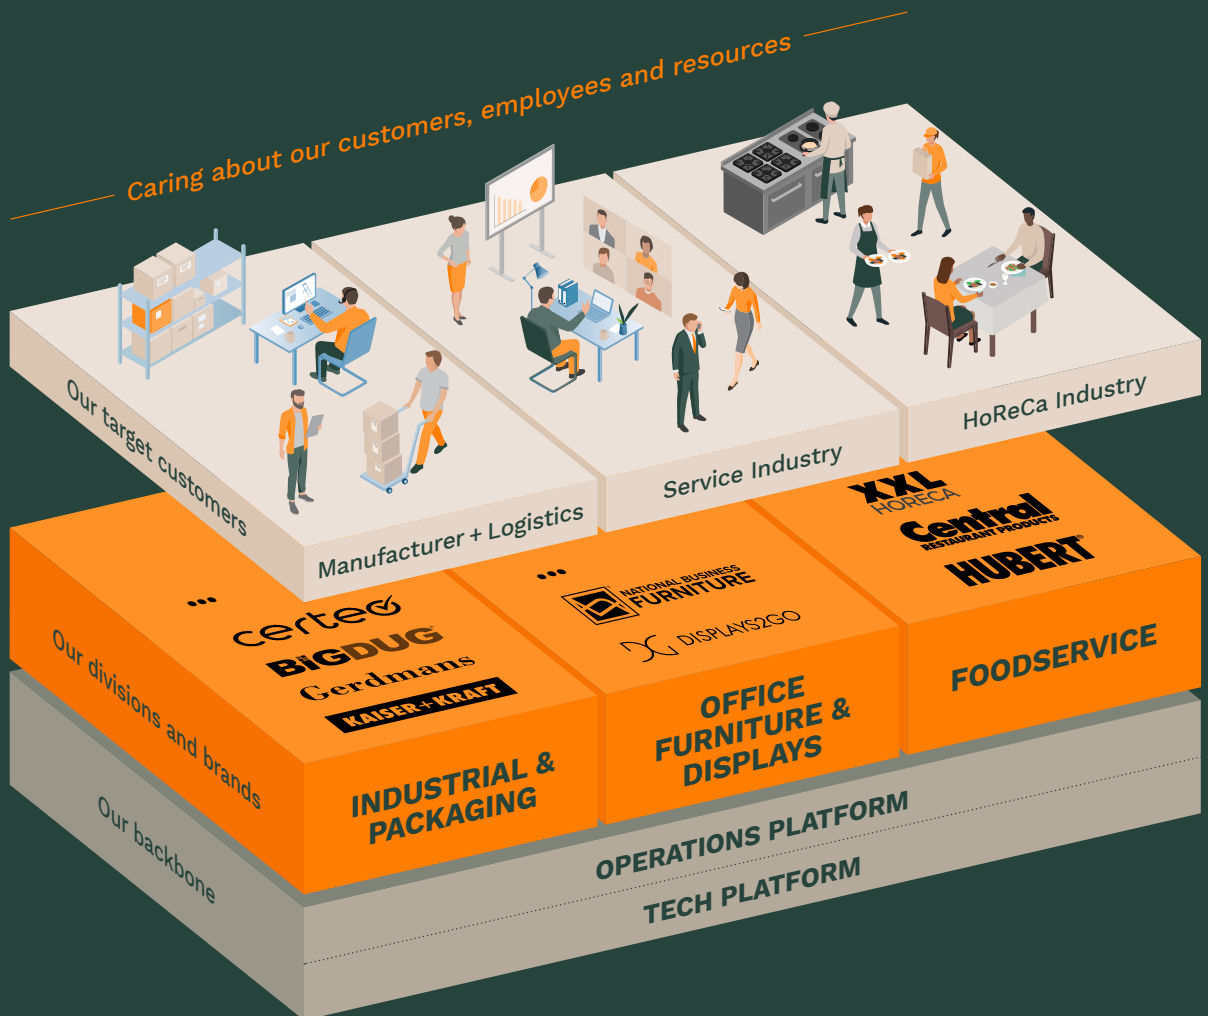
Caring about our customers, employees and resources

Our target customers

Manufacturer + Logistics

Service Industry

HoReCa Industry

Our divisions and brands

...

certeo

BIGDUG

Gerdmans

KAISER+KRAFT

INDUSTRIAL & PACKAGING

...

NATIONAL BUSINESS FURNITURE

DISPLAYS2GO

OFFICE FURNITURE & DISPLAYS

XXL HORECA

Central RESTAURANT PRODUCTS

HUBERT

FOODSERVICE

Our backbone

OPERATIONS PLATFORM

TECH PLATFORM